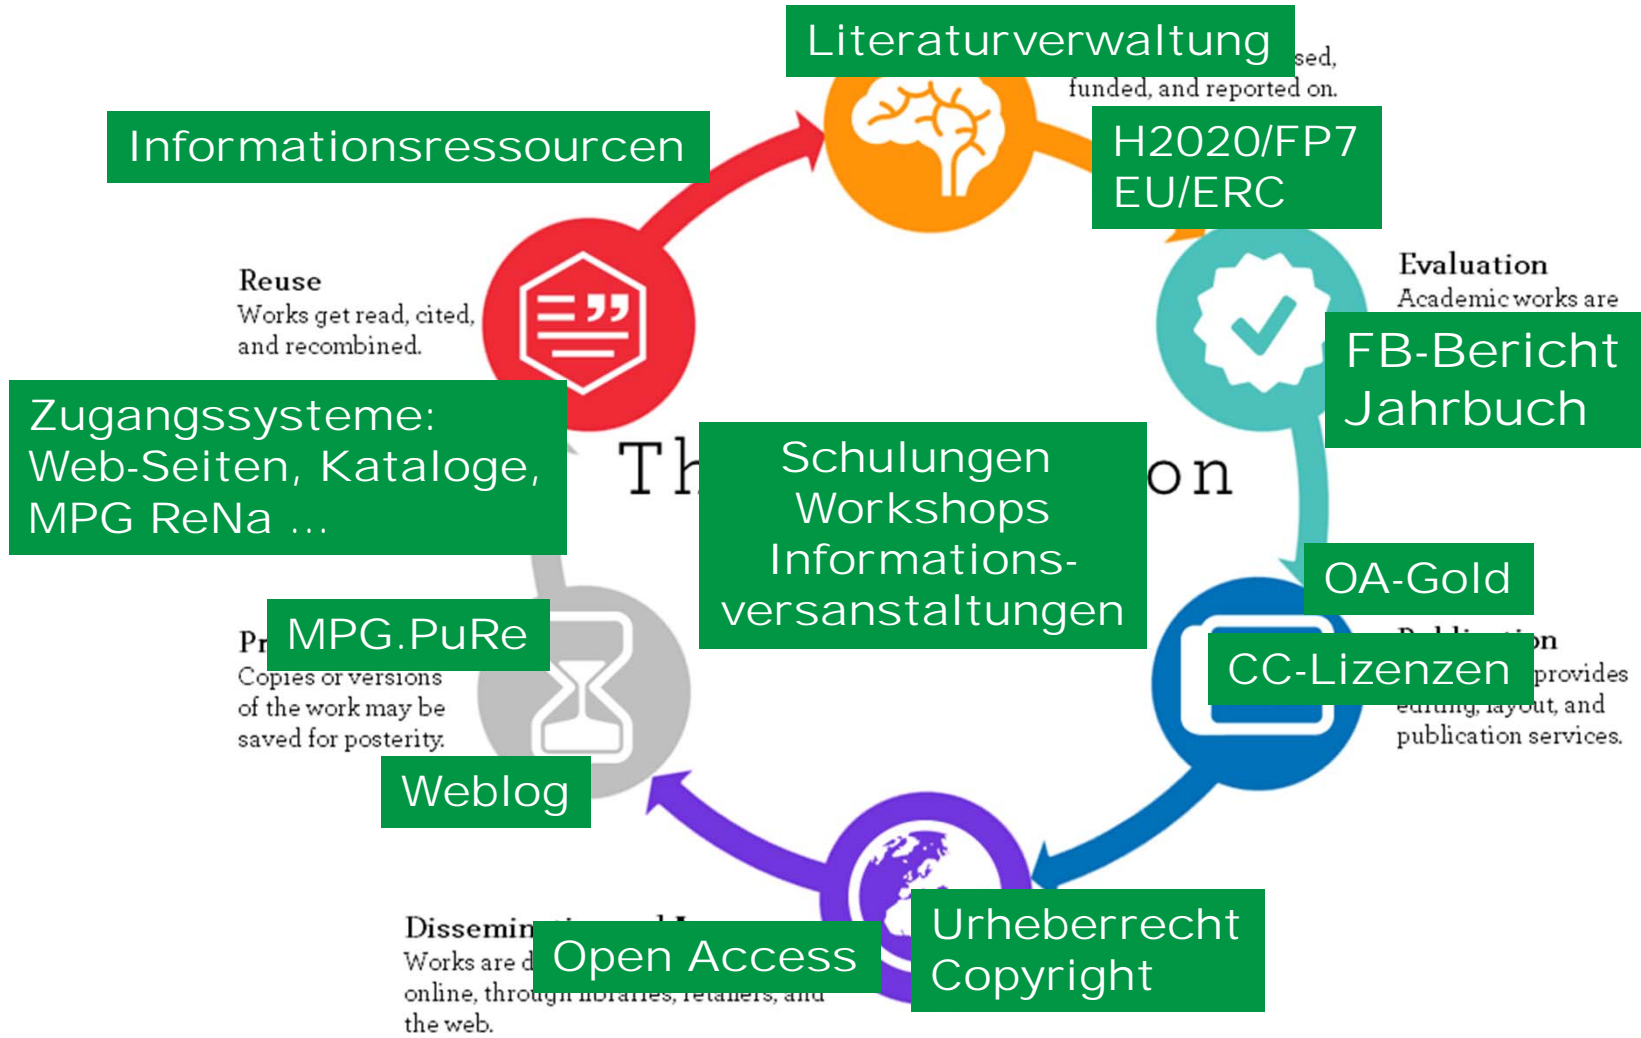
Literaturverwaltung
sed, funded, and reported on.

Informationsressourcen

H2020/FP7
EU/ERC

Reuse
Works get read, cited, and recombined.

Evaluation
Academic works are

FB-Bericht
Jahrbuch

Zugangssysteme:
Web-Seiten, Kataloge,
MPG ReNa ...

Th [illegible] on

Schulungen
Workshops
Informationsversanstaltungen

OA-Gold

Pr
MPG.PuRe
Copies or versions of the work may be saved for posterity.

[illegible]
CC-Lizenzen
provides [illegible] layout, and publication services.

Weblog

Dissemin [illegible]
Works are d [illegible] online, through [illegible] the web.

Open Access

Urheberrecht
Copyright